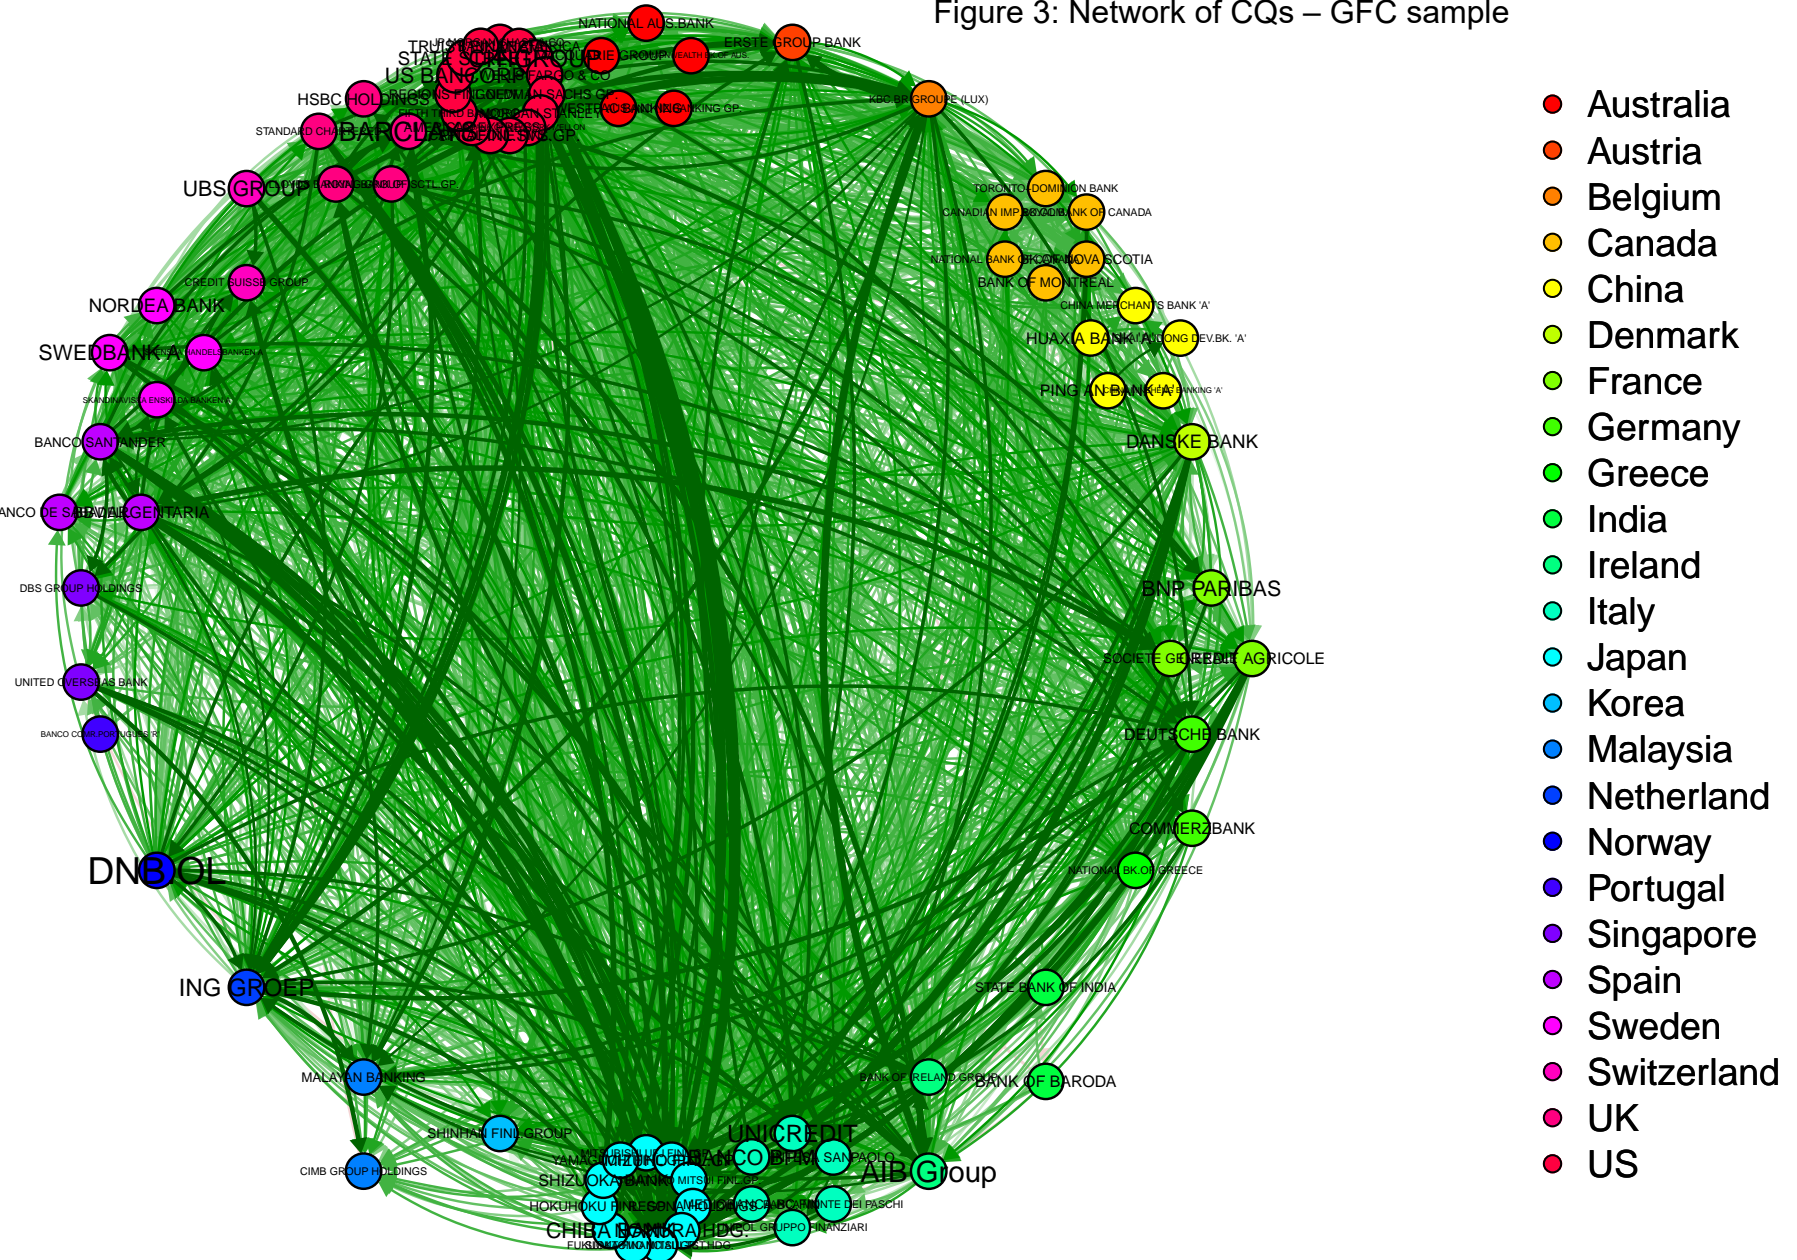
Figure 3: Network of CQs – GFC sample

NATIONAL AUS BANK
ERSTE GROUP BANK
KBC GROUPE (LUX)
STATE STREET
US BANCORP
HSBC HOLDINGS
STANDARD CHARTERED
BARCLAYS
GOLDMAN SACHS GP.
MORGAN STANLEY
WESTPAC BANKING
WELLS FARGO & CO
MACQUARIE GROUP
COMMONWEALTH BK.OF AUS
UBS GROUP
CREDIT SUISSE GROUP
NORDEA BANK
SWEDBANK 'A'
SVENSKA HANDELSBANKEN
SKANDINAVISKA ENSKILDA BANKEN
BANCO SANTANDER
BANCO DE SABADELL
BANKINTER
DBS GROUP HOLDINGS
UNITED OVERSEAS BANK
BANCO COMR.PORTUGUES 'R'
DNB
ING GROEP
MALAYAN BANKING
CIMB GROUP HOLDINGS
SHINHAN FINL.GROUP
TORONTO-DOMINION BANK
CANADIAN IMP.BK.COM.
ROYAL BANK OF CANADA
NATIONAL BANK OF CANADA
BANK OF NOVA SCOTIA
BANK OF MONTREAL
CHINA MERCHANTS BANK 'A'
HUAXIA BANK 'A'
SHENZHEN DEV.BK. 'A'
PING AN BANK 'A'
DANSKE BANK
BNP PARIBAS
SOCIETE GENERALE
CREDIT AGRICOLE
DEUTSCHE BANK
COMMERZBANK
NATIONAL BK.OF GREECE
STATE BANK OF INDIA
BANK OF IRELAND GROUP
BANK OF BARODA
AIB Group
UNICREDIT
BANCO BPM
INTESA SANPAOLO
MONTE DEI PASCHI
MEDIOBANCA
MEDIOLANUM
UNIPOL GRUPPO FINANZIARI
MITSUBISHI UFJ FINL.GP.
MIZUHO FINL.GP.
SUMITOMO MITSUI FINL.GP.
YAMAGUCHI FINL.GP.
SHIZUOKA BANK
HOKUHOKU FINL.GP.
CHIBA BANK
RESONA HOLDINGS
FUKUOKA FINL.GP.

Australia
Austria
Belgium
Canada
China
Denmark
France
Germany
Greece
India
Ireland
Italy
Japan
Korea
Malaysia
Netherland
Norway
Portugal
Singapore
Spain
Sweden
Switzerland
UK
US